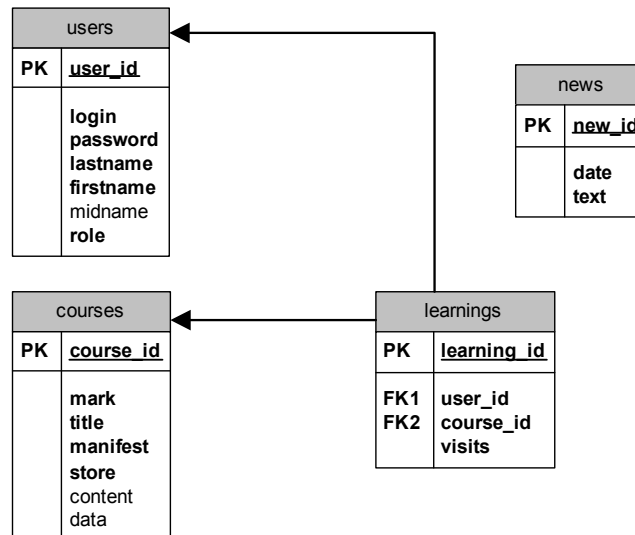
users

PK user_id

login
password
lastname
firstname
midname
role

news

PK new_id

date
text

courses

PK course_id

mark
title
manifest
store
content
data

learnings

PK learning_id

FK1 user_id
FK2 course_id
visits